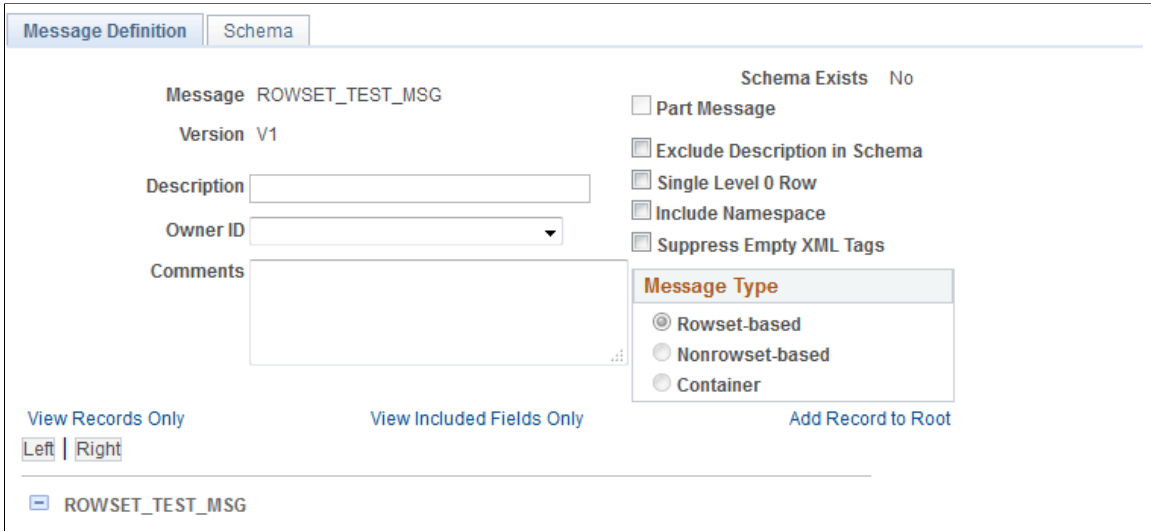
Message Definition | Schema

Message ROWSET_TEST_MSG

Version V1

Description

Owner ID

Comments

Schema Exists No

Part Message

Exclude Description in Schema

Single Level 0 Row

Include Namespace

Suppress Empty XML Tags

Message Type

Rowset-based

Nonrowset-based

Container

View Records Only

View Included Fields Only

Add Record to Root

Left | Right

ROWSET_TEST_MSG